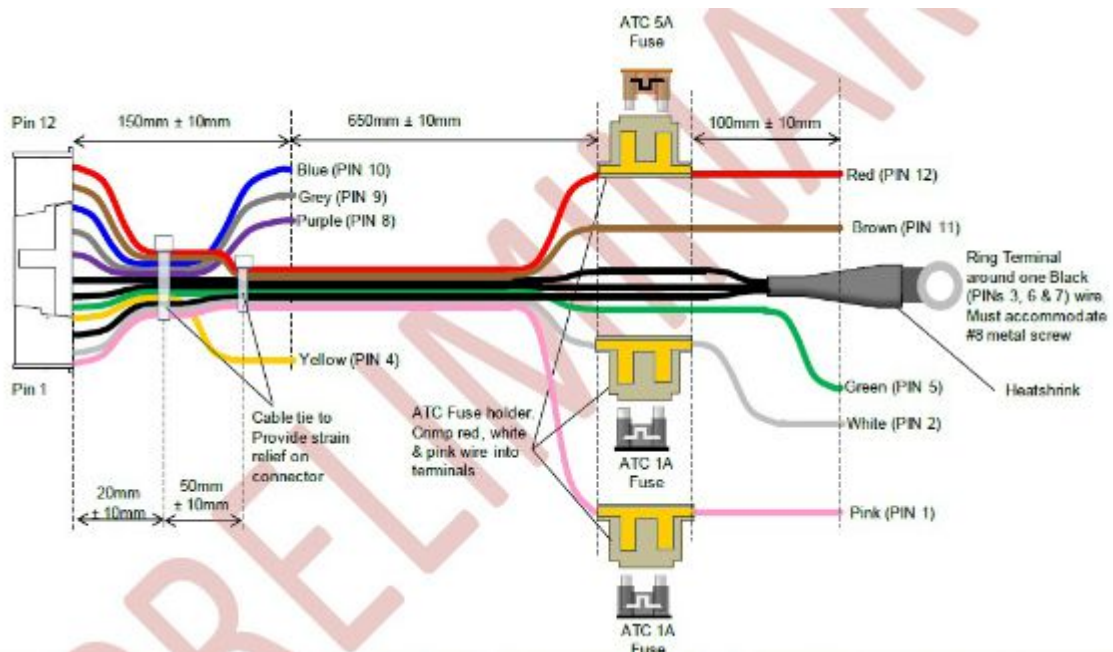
ATC 5A Fuse

Pin 12

150mm ± 10mm

650mm ± 10mm

100mm ± 10mm

Blue (PIN 10)

Grey (PIN 9)

Purple (PIN 8)

Red (PIN 12)

Brown (PIN 11)

Ring Terminal around one Black (PINs 3, 6 & 7) wire. Must accommodate #8 metal screw

Heatshrink

Yellow (PIN 4)

Pin 1

Green (PIN 5)

White (PIN 2)

Cable tie to Provide strain relief on connector

ATC Fuse holder. Crimp red, white & pink wire into terminals

ATC 1A Fuse

20mm ± 10mm

50mm ± 10mm

Pink (PIN 1)

ATC 1A Fuse

PRELIMINARY